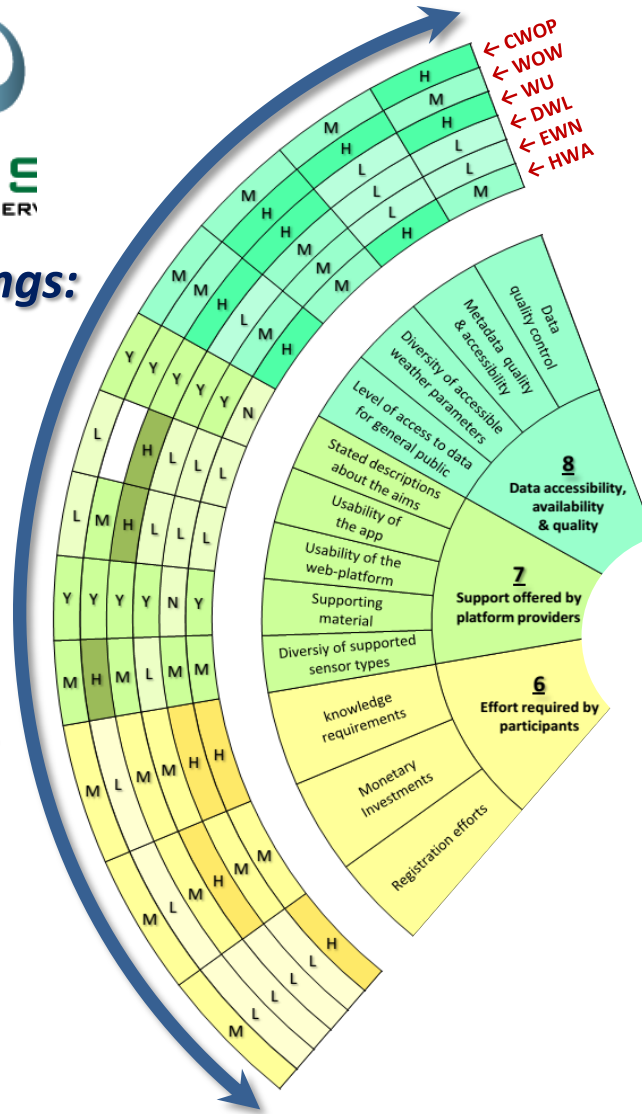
← CWOP
← WOW
← WU
← DWL
← EWN
← HWA

ngs:

Data quality control
Metadata quality & accessibility
Diversity of accessible weather parameters
Level of access to data for general public

8
Data accessibility, availability & quality

Stated descriptions about the aims
Usability of the app
Usability of the web-platform
Supporting material
Diversiy of supported sensor types

7
Support offered by platform providers

knowledge requirements
Monetary Investments
Registration efforts

6
Effort required by participants

H M H L L M
M H L L L H
M H H M M M
M M H L M H
Y Y Y Y Y N
L H L L L
L M H L L L
Y Y Y Y N Y
M H M L M M
M L M M H H
M L M H M M
M L L L L H
M L